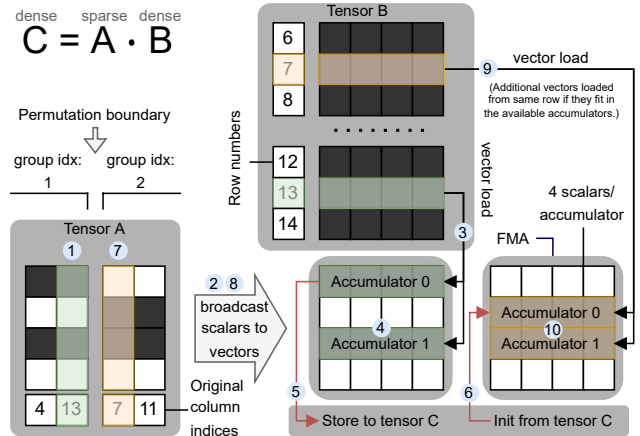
dense sparse dense

$C = A \cdot B$

Permutation boundary

group idx: 1

group idx: 2

Tensor A

1

7

4 13 7 11

Original column indices

2 8

broadcast scalars to vectors

Tensor B

6

7

8

12

13

14

Row numbers

9

vector load

(Additional vectors loaded from same row if they fit in the available accumulators.)

vector load

3

4 scalars/ accumulator

FMA

Accumulator 0

Accumulator 1

4

Accumulator 0

Accumulator 1

10

5

6

Store to tensor C

Init from tensor C